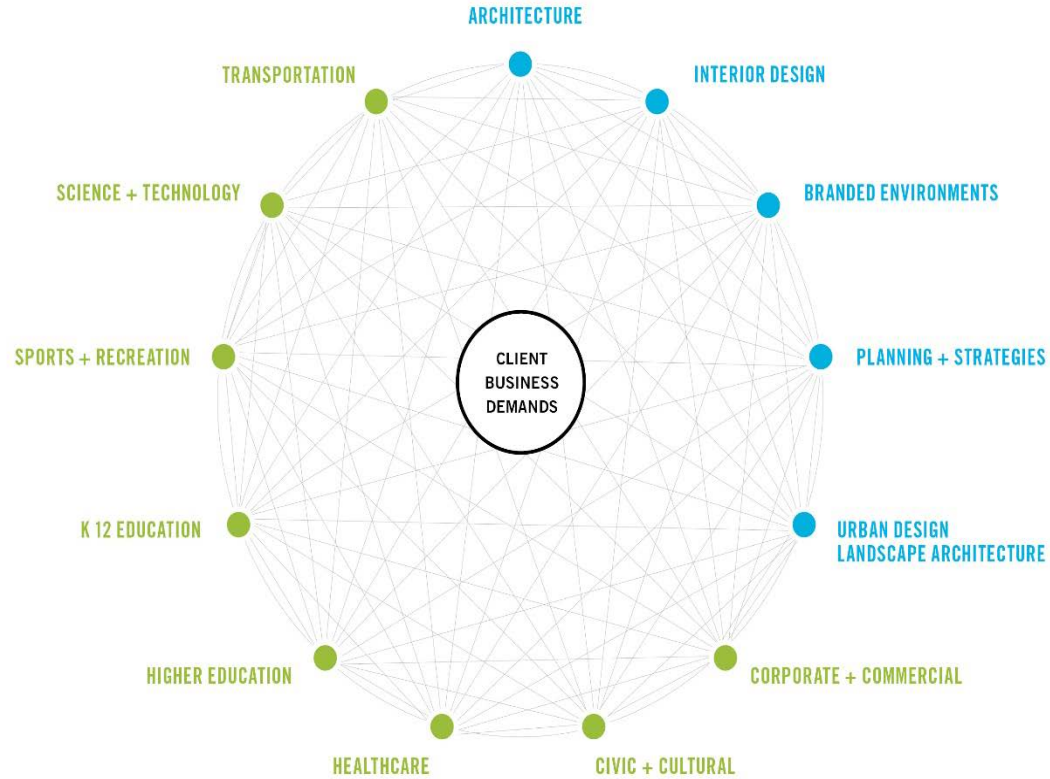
ARCHITECTURE

INTERIOR DESIGN

BRANDED ENVIRONMENTS

PLANNING + STRATEGIES

URBAN DESIGN
LANDSCAPE ARCHITECTURE

CORPORATE + COMMERCIAL

CIVIC + CULTURAL

HEALTHCARE

HIGHER EDUCATION

K 12 EDUCATION

SPORTS + RECREATION

SCIENCE + TECHNOLOGY

TRANSPORTATION

CLIENT
BUSINESS
DEMANDS